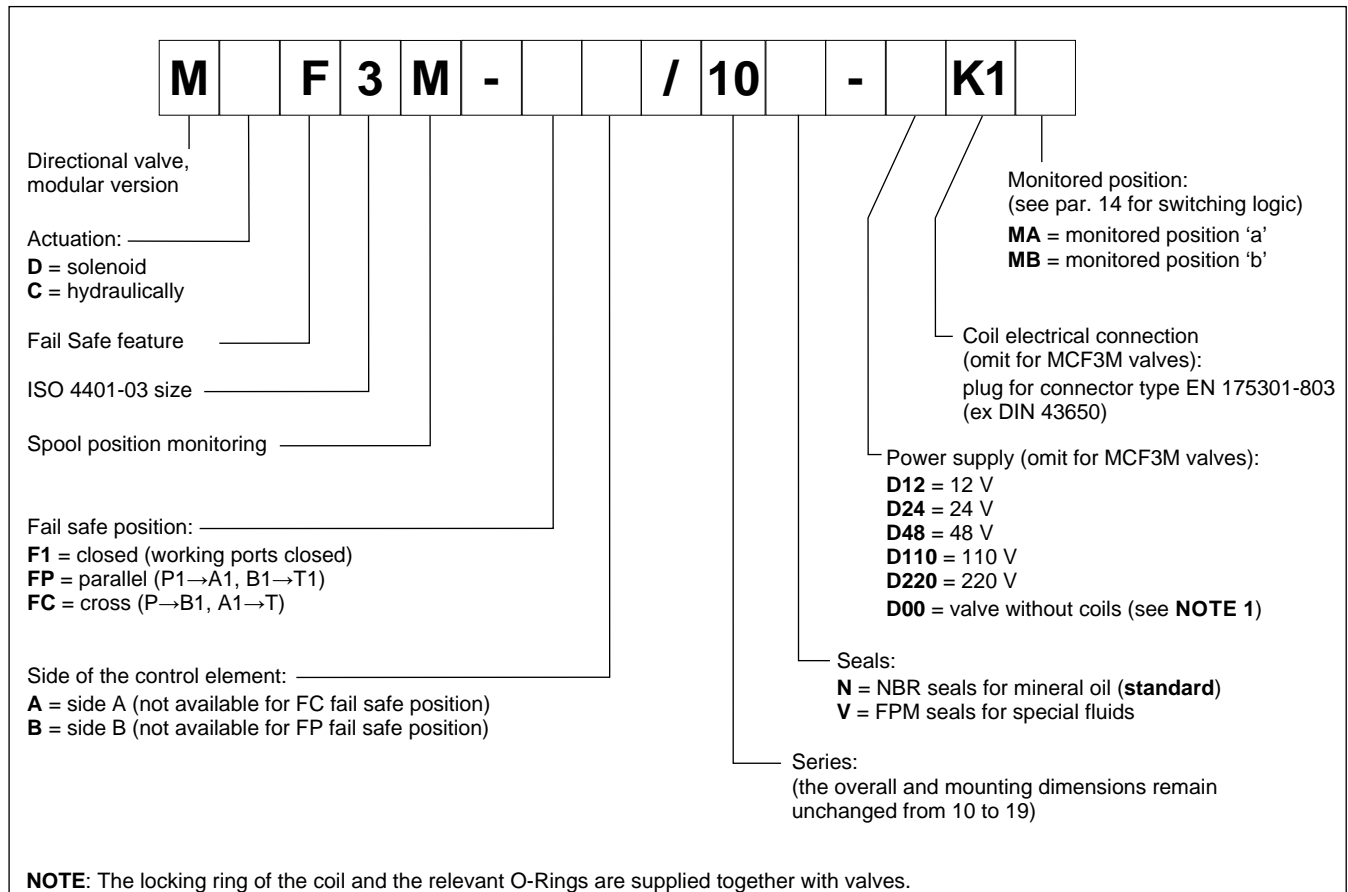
| M | | F | 3 | M | - | | | / | 10 | | - | | K1 | |
|---|---|---|---|---|---|---|---|---|---|---|---|---|---|---|

Directional valve, modular version

Actuation:
**D** = solenoid
**C** = hydraulically

Fail Safe feature

ISO 4401-03 size

Spool position monitoring

Fail safe position:
**F1** = closed (working ports closed)
**FP** = parallel (P1→A1, B1→T1)
**FC** = cross (P→B1, A1→T)

Side of the control element:
**A** = side A (not available for FC fail safe position)
**B** = side B (not available for FP fail safe position)

Monitored position:
(see par. 14 for switching logic)
**MA** = monitored position 'a'
**MB** = monitored position 'b'

Coil electrical connection (omit for MCF3M valves):
plug for connector type EN 175301-803 (ex DIN 43650)

Power supply (omit for MCF3M valves):
**D12** = 12 V
**D24** = 24 V
**D48** = 48 V
**D110** = 110 V
**D220** = 220 V
**D00** = valve without coils (see **NOTE 1**)

Seals:
**N** = NBR seals for mineral oil (**standard**)
**V** = FPM seals for special fluids

Series:
(the overall and mounting dimensions remain unchanged from 10 to 19)

**NOTE**: The locking ring of the coil and the relevant O-Rings are supplied together with valves.